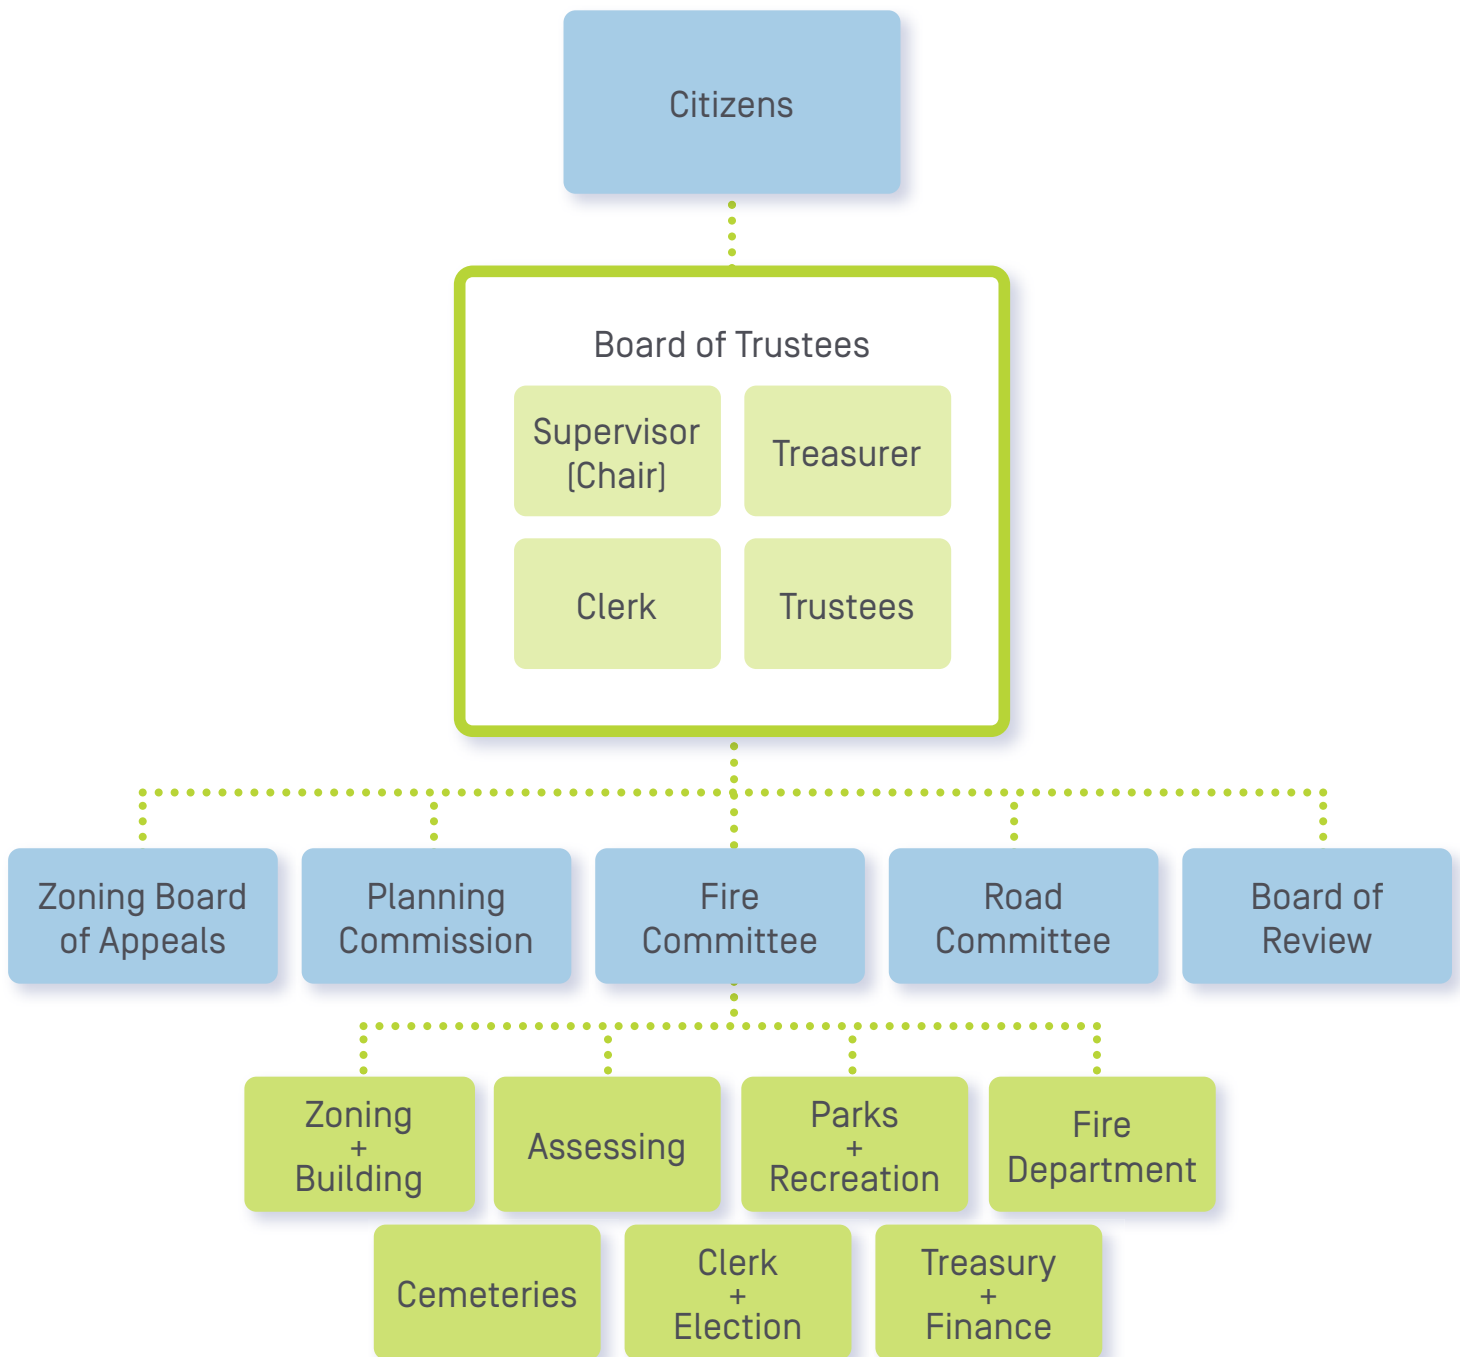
Citizens

Board of Trustees

Supervisor [Chair]

Treasurer

Clerk

Trustees

Zoning Board of Appeals

Planning Commission

Fire Committee

Road Committee

Board of Review

Zoning + Building

Assessing

Parks + Recreation

Fire Department

Cemeteries

Clerk + Election

Treasury + Finance